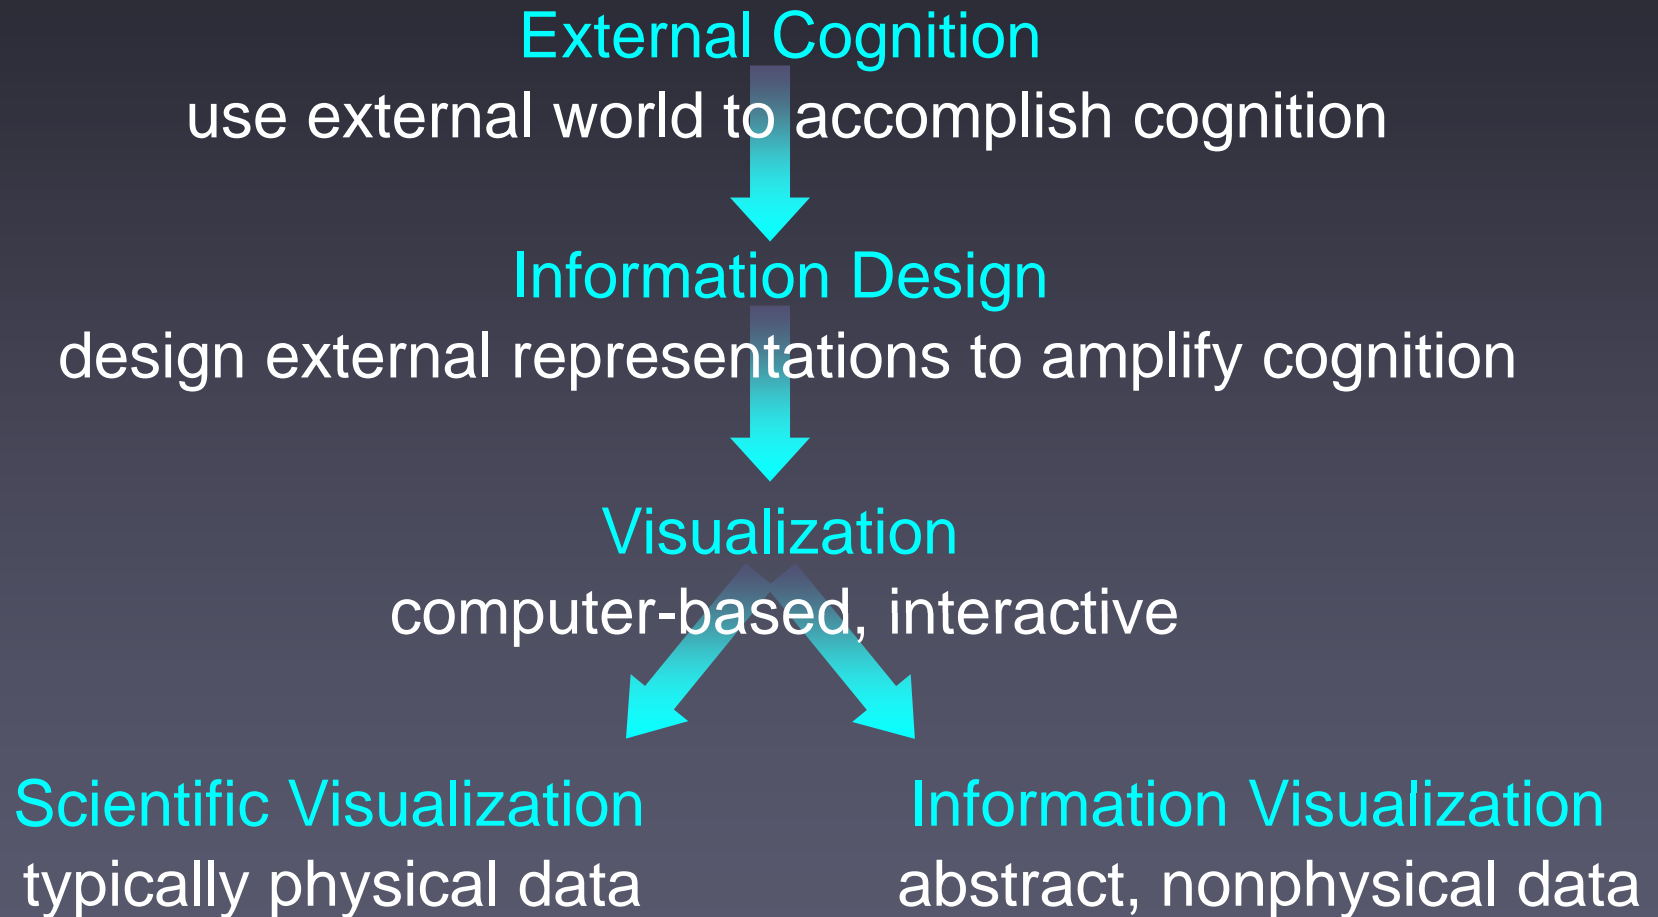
External Cognition
use external world to accomplish cognition

Information Design
design external representations to amplify cognition

Visualization
computer-based, interactive

Scientific Visualization
typically physical data

Information Visualization
abstract, nonphysical data